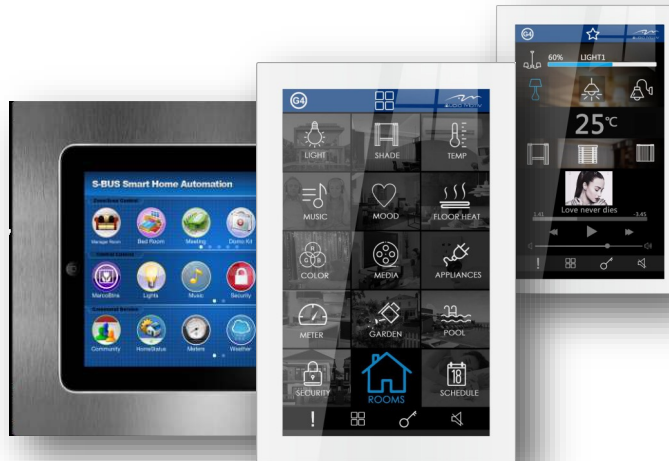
S-BUS Smart Home Automation

Manage Room
Bed Room
Meeting
Demo Kit
MarcoBlina
Lights
Music
Security
Community
HomeStatus
Meters
Weather

G4

LIGHT
SHADE
TEMP
MUSIC
MOOD
FLOOR HEAT
COLOR
MEDIA
APPLIANCES
METER
GARDEN
POOL
SECURITY
ROOMS
SCHEDULE
18
!

G4
60%
LIGHT1
25°C
Love never dies
!